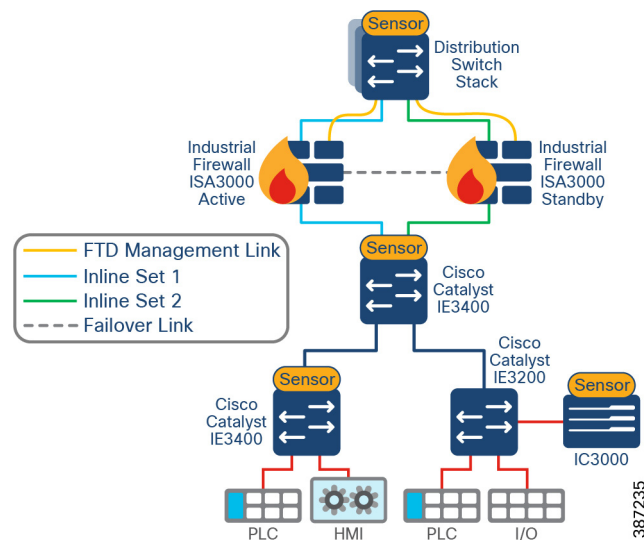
Sensor

Distribution Switch Stack

Industrial Firewall ISA3000 Active

Industrial Firewall ISA3000 Standby

FTD Management Link
Inline Set 1
Inline Set 2
Failover Link

Sensor

Cisco Catalyst IE3400

Sensor

Cisco Catalyst IE3400

Cisco Catalyst IE3200

Sensor

IC3000

PLC

HMI

PLC

I/O

387235